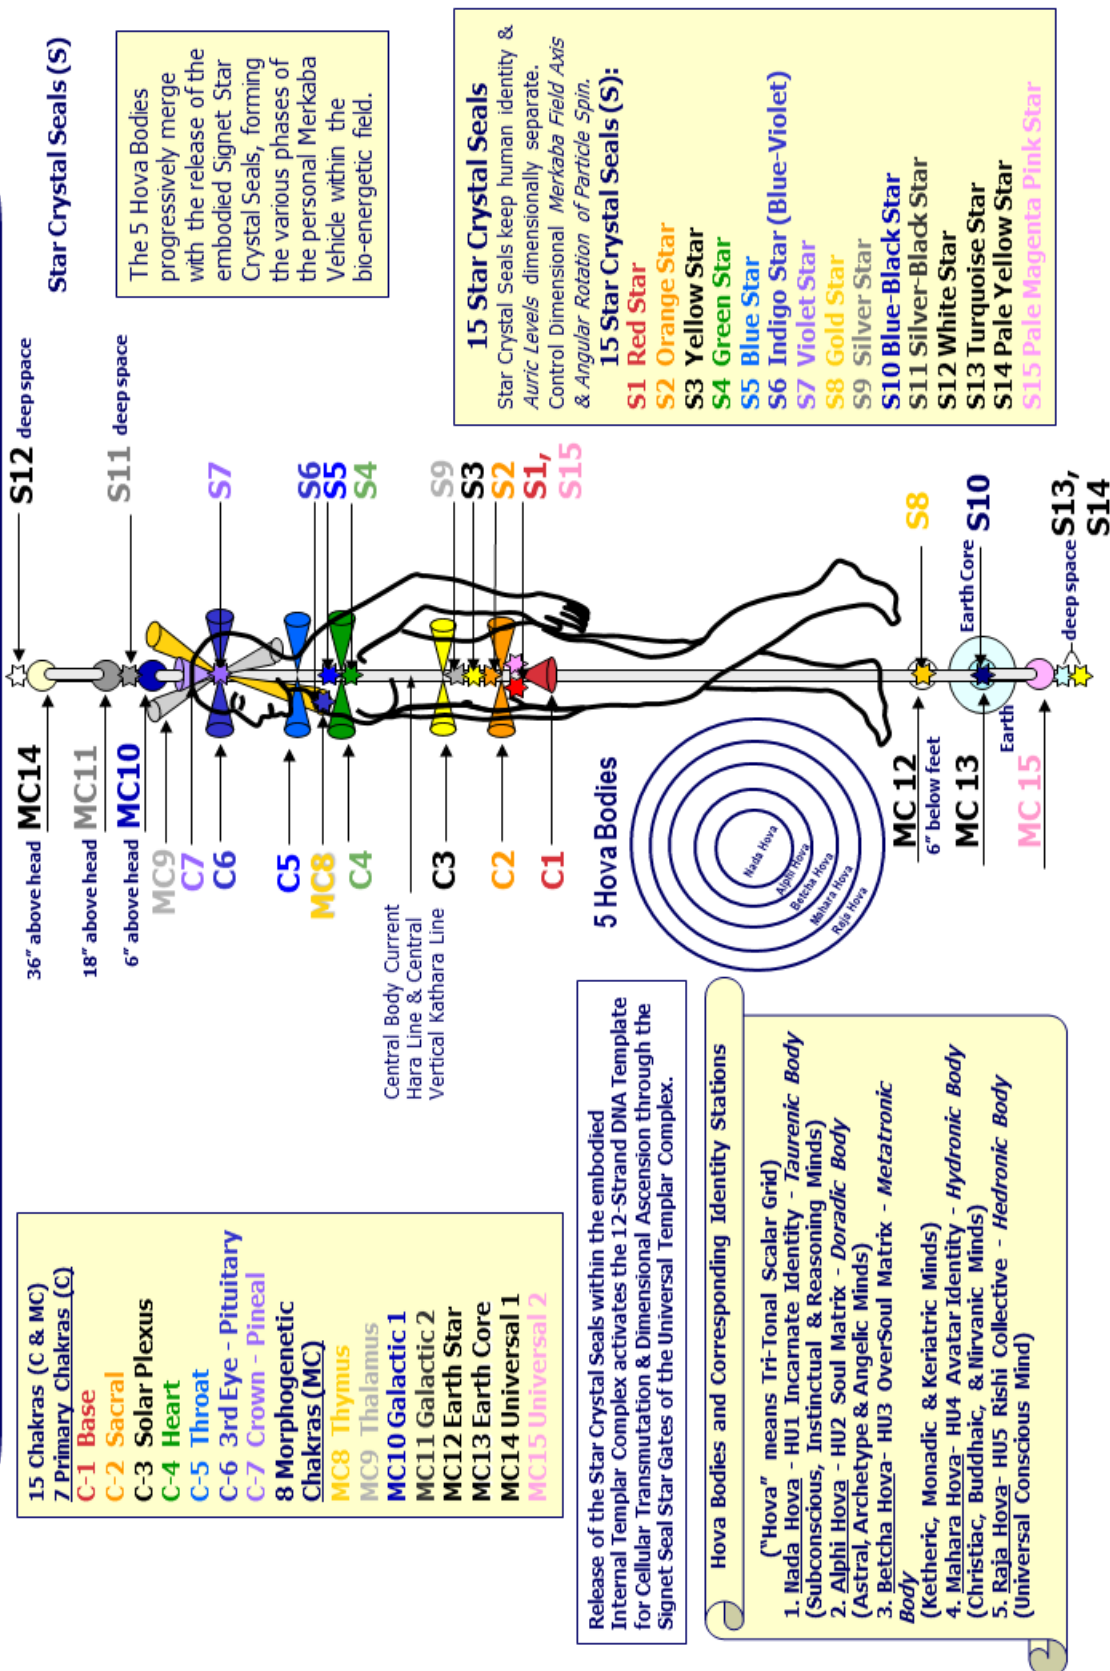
Star Crystal Seals (S)

The 5 Hova Bodies progressively merge with the release of the embodied Signet Star Crystal Seals, forming the various phases of the personal Merkaba Vehicle within the bio-energetic field.

15 Star Crystal Seals
Star Crystal Seals keep human identity & Auric Levels dimensionally separate. Control Dimensional Merkaba Field Axis & Angular Rotation of Particle Spin.
15 Star Crystal Seals (S):
S1 Red Star
S2 Orange Star
S3 Yellow Star
S4 Green Star
S5 Blue Star
S6 Indigo Star (Blue-Violet)
S7 Violet Star
S8 Gold Star
S9 Silver Star
S10 Blue-Black Star
S11 Silver-Black Star
S12 White Star
S13 Turquoise Star
S14 Pale Yellow Star
S15 Pale Magenta Pink Star

S12 deep space
S11 deep space
S7
S6
S5
S4
S9
S3
S2
S1, S15
S8
Earth Core
S10
deep space
S13, S14

36" above head MC14
18" above head MC11
6" above head MC10
MC9
C7
C6
C5
MC8
C4
Central Body Current Hara Line & Central Vertical Kathara Line
C3
C2
C1
MC 12
6" below feet
MC 13
Earth
MC 15

5 Hova Bodies
Nada Hova
Alphi Hova
Betcha Hova
Mahara Hova
Raja Hova

15 Chakras (C & MC)
7 Primary Chakras (C)
C-1 Base
C-2 Sacral
C-3 Solar Plexus
C-4 Heart
C-5 Throat
C-6 3rd Eye - Pituitary
C-7 Crown - Pineal
8 Morphogenetic Chakras (MC)
MC8 Thymus
MC9 Thalamus
MC10 Galactic 1
MC11 Galactic 2
MC12 Earth Star
MC13 Earth Core
MC14 Universal 1
MC15 Universal 2

Release of the Star Crystal Seals within the embodied Internal Templar Complex activates the 12-Strand DNA Template for Cellular Transmutation & Dimensional Ascension through the Signet Seal Star Gates of the Universal Templar Complex.

Hova Bodies and Corresponding Identity Stations
("Hova" means Tri-Tonal Scalar Grid)
1. Nada Hova - HU1 Incarnate Identity - Taurenic Body (Subconscious, Instinctual & Reasoning Minds)
2. Alphi Hova - HU2 Soul Matrix - Doradic Body (Astral, Archetype & Angelic Minds)
3. Betcha Hova - HU3 OverSoul Matrix - Metatronic Body (Ketheric, Monadic & Keriatric Minds)
4. Mahara Hova - HU4 Avatar Identity - Hydronic Body (Christiac, Buddhaic, & Nirvanic Minds)
5. Raja Hova - HU5 Rishi Collective - Hedronic Body (Universal Conscious Mind)